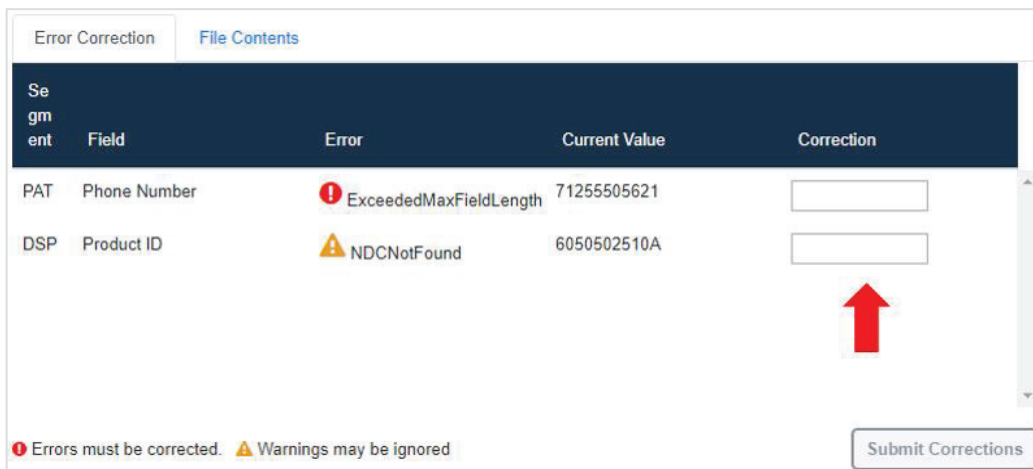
Error Correction | File Contents

| Segment | Field | Error | Current Value | Correction |
|---|---|---|---|---|
| PAT | Phone Number | ExceededMaxFieldLength | 71255505621 | |
| DSP | Product ID | NDCNotFound | 6050502510A | |

Errors must be corrected. Warnings may be ignored

Submit Corrections